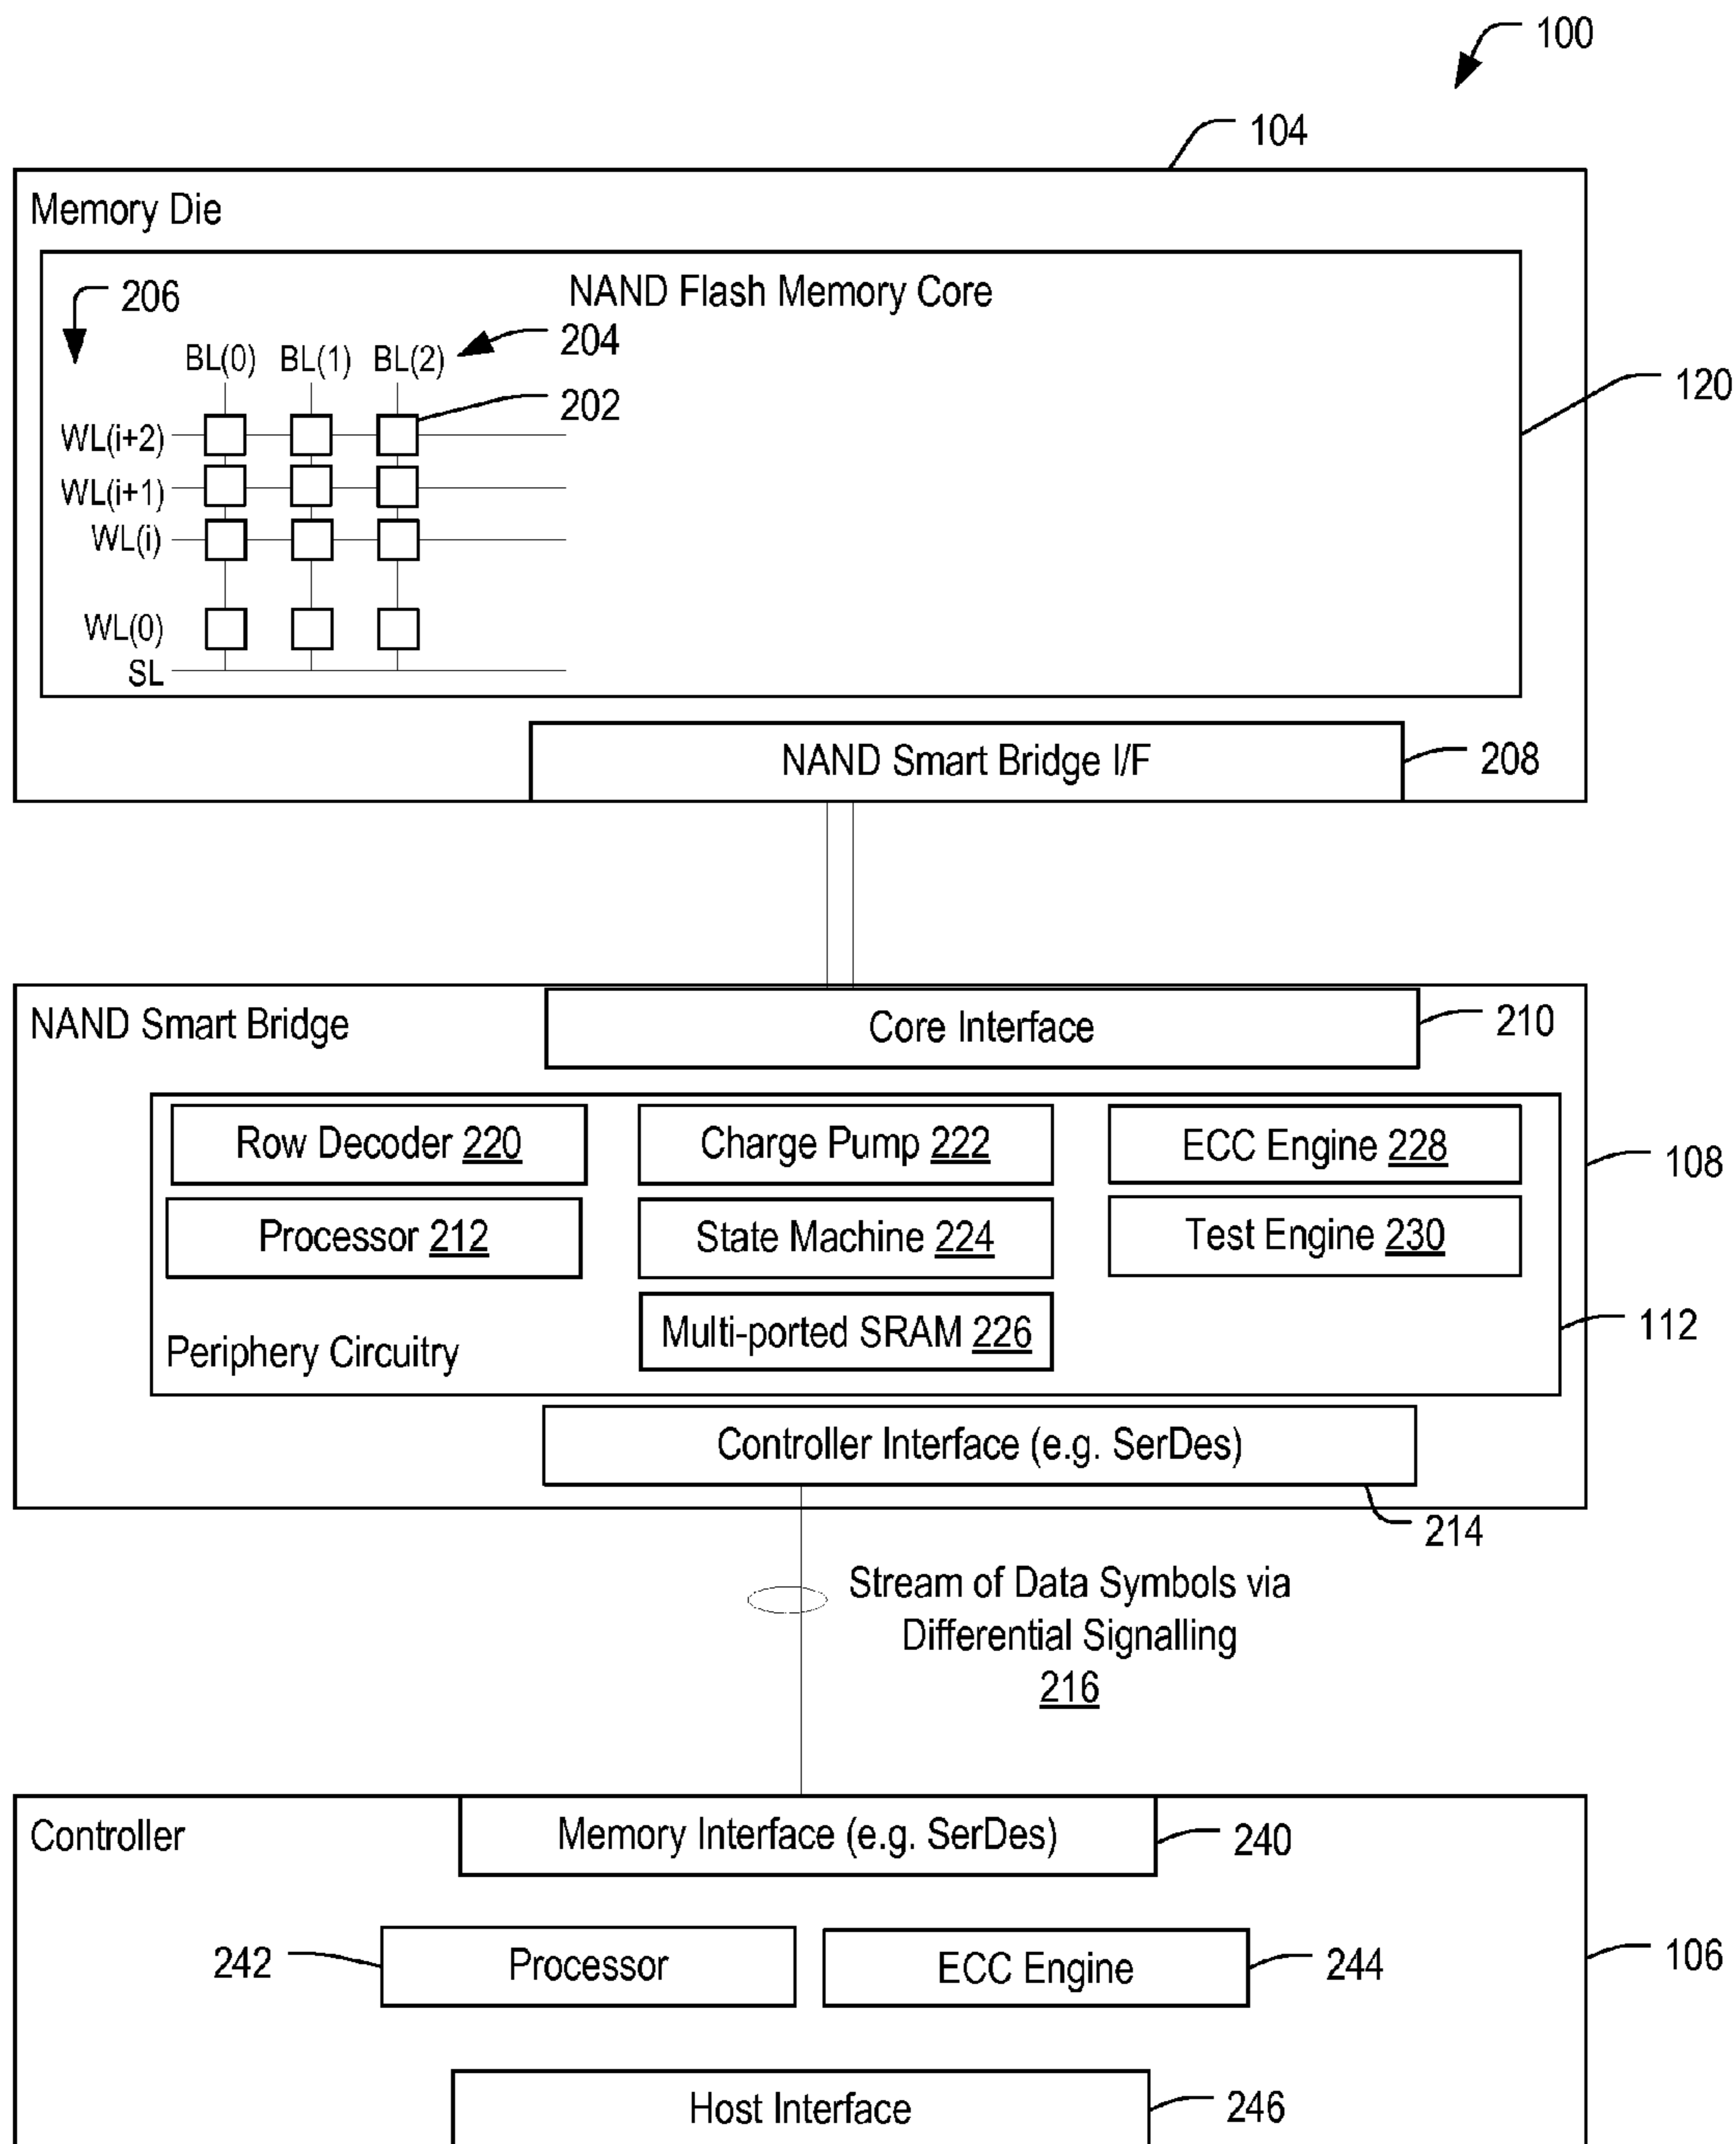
100

104

Memory Die

206

NAND Flash Memory Core

204

BL(0) BL(1) BL(2)

202

120

WL(i+2)
WL(i+1)
WL(i)
WL(0)
SL

NAND Smart Bridge I/F

208

NAND Smart Bridge

Core Interface

210

Row Decoder 220

Charge Pump 222

ECC Engine 228

108

Processor 212

State Machine 224

Test Engine 230

Multi-ported SRAM 226

112

Periphery Circuitry

Controller Interface (e.g. SerDes)

214

Stream of Data Symbols via Differential Signalling 216

Controller

Memory Interface (e.g. SerDes)

240

242

Processor

ECC Engine

244

106

Host Interface

246